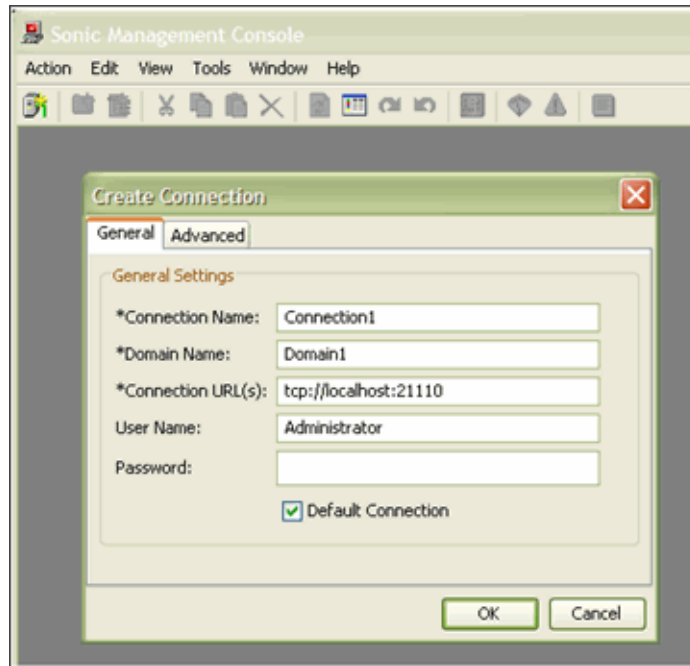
Sonic Management Console

Action Edit View Tools Window Help

Create Connection

General Advanced

General Settings

*Connection Name: Connection1

*Domain Name: Domain1

*Connection URL(s): tcp://localhost:21110

User Name: Administrator

Password:

Default Connection

OK Cancel